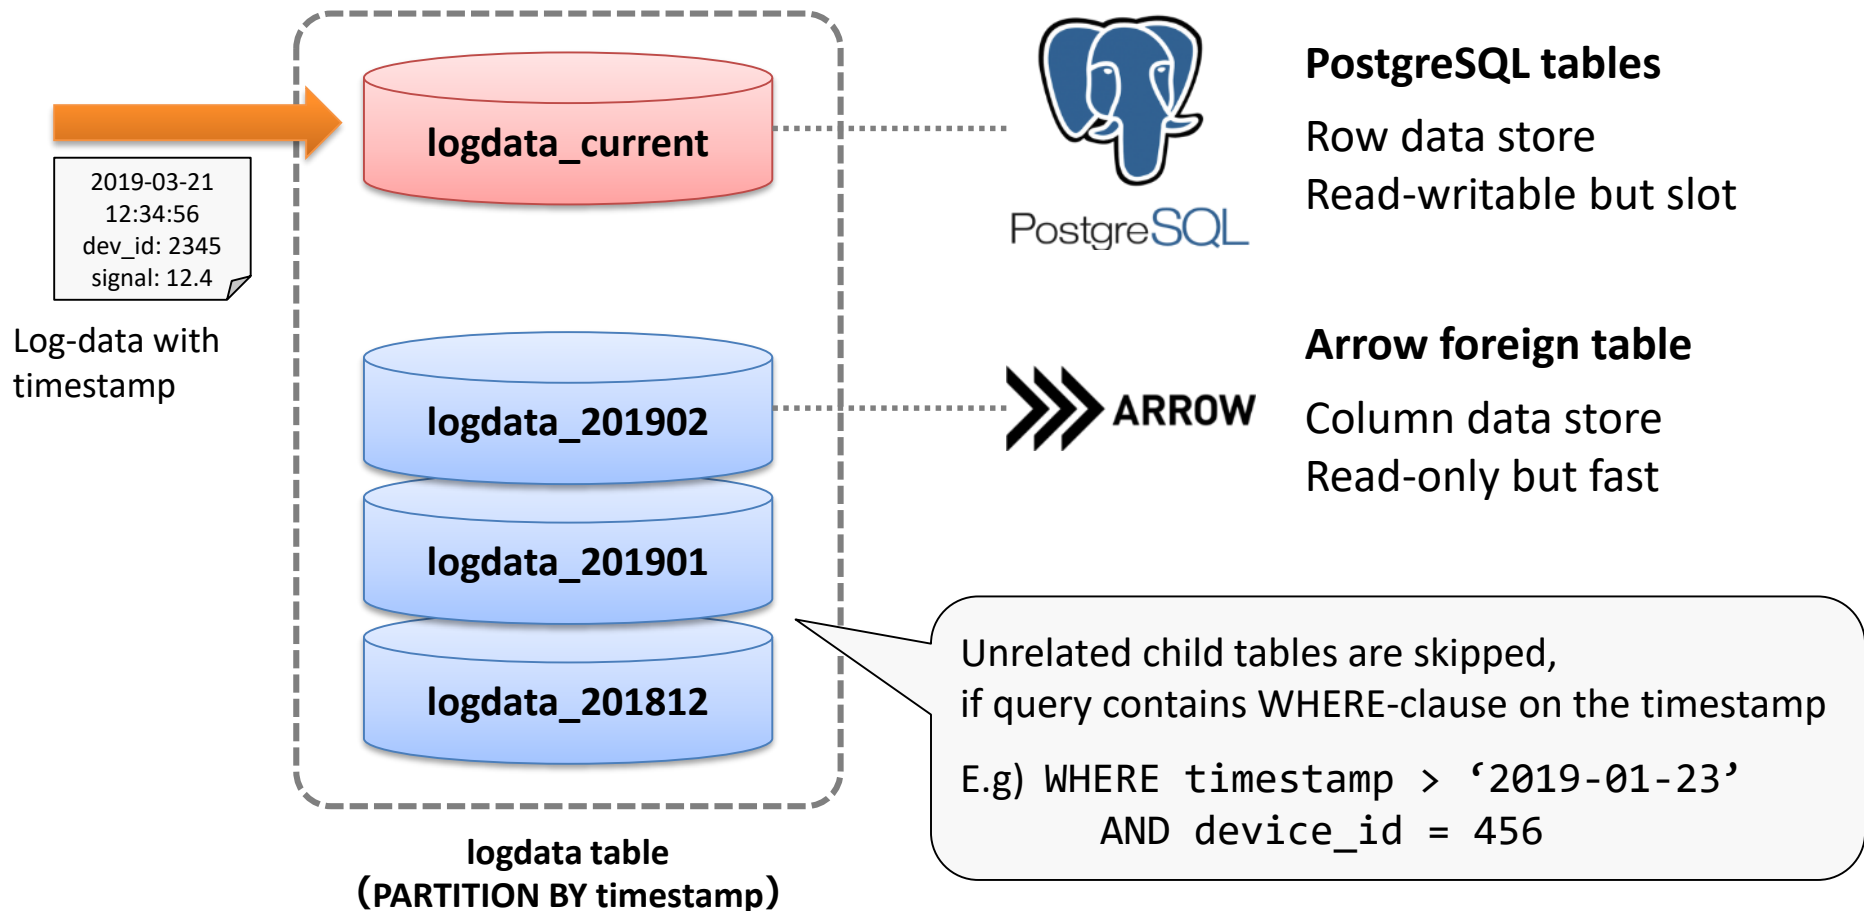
2019-03-21
12:34:56
dev_id: 2345
signal: 12.4

Log-data with timestamp

logdata_current

logdata_201902

logdata_201901

logdata_201812

logdata table
(PARTITION BY timestamp)

PostgreSQL

PostgreSQL tables

Row data store

Read-writable but slot

ARROW

Arrow foreign table

Column data store

Read-only but fast

Unrelated child tables are skipped, if query contains WHERE-clause on the timestamp

E.g) WHERE timestamp > ‘2019-01-23’
AND device_id = 456